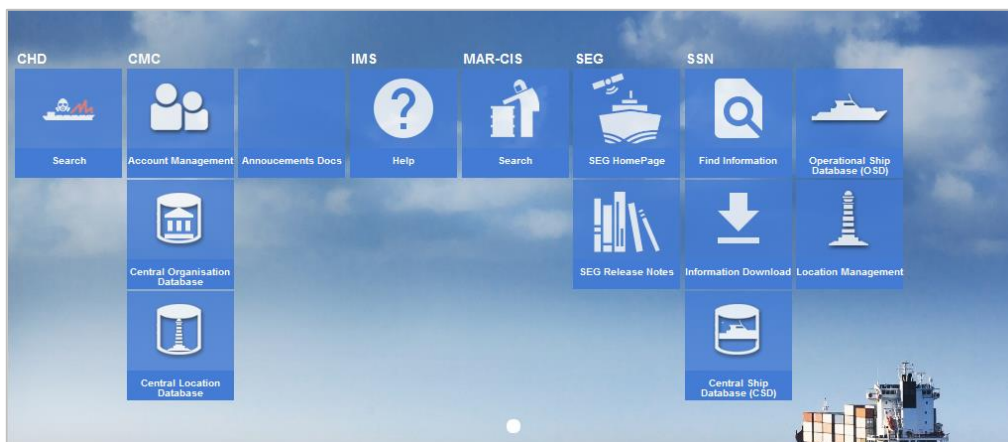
CHD

Search

CMC

Account Management

Annoucements Docs

Central Organisation Database

Central Location Database

IMS

Help

MAR-CIS

Search

SEG

SEG HomePage

SEG Release Notes

SSN

Find Information

Operational Ship Database (OSD)

Information Download

Location Management

Central Ship Database (CSD)